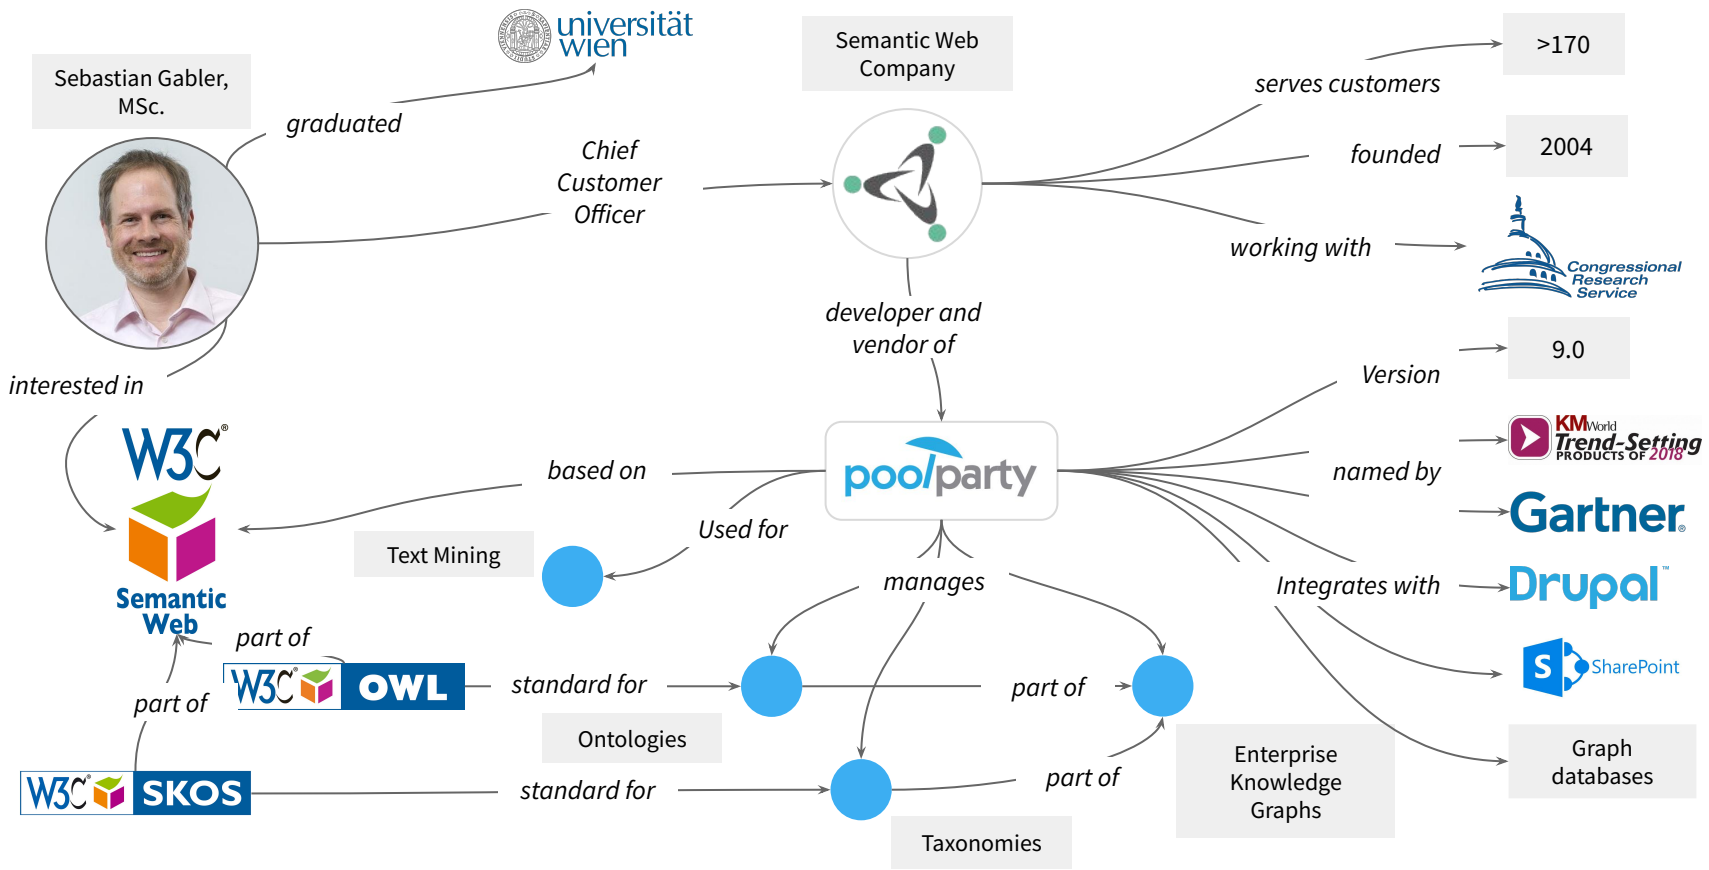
Sebastian Gabler, MSc.

graduated

universität wien

Semantic Web Company

Chief Customer Officer

serves customers

>170

founded

2004

working with

Congressional Research Service

developer and vendor of

interested in

Version

9.0

W3C®

Semantic Web

based on

poolparty

named by

KMWorld Trend-Setting PRODUCTS OF 2018

Gartner.

Used for

Text Mining

manages

Integrates with

Drupal™

SharePoint

part of

W3C OWL

standard for

part of

part of

Ontologies

W3C SKOS

standard for

part of

Enterprise Knowledge Graphs

Graph databases

Taxonomies